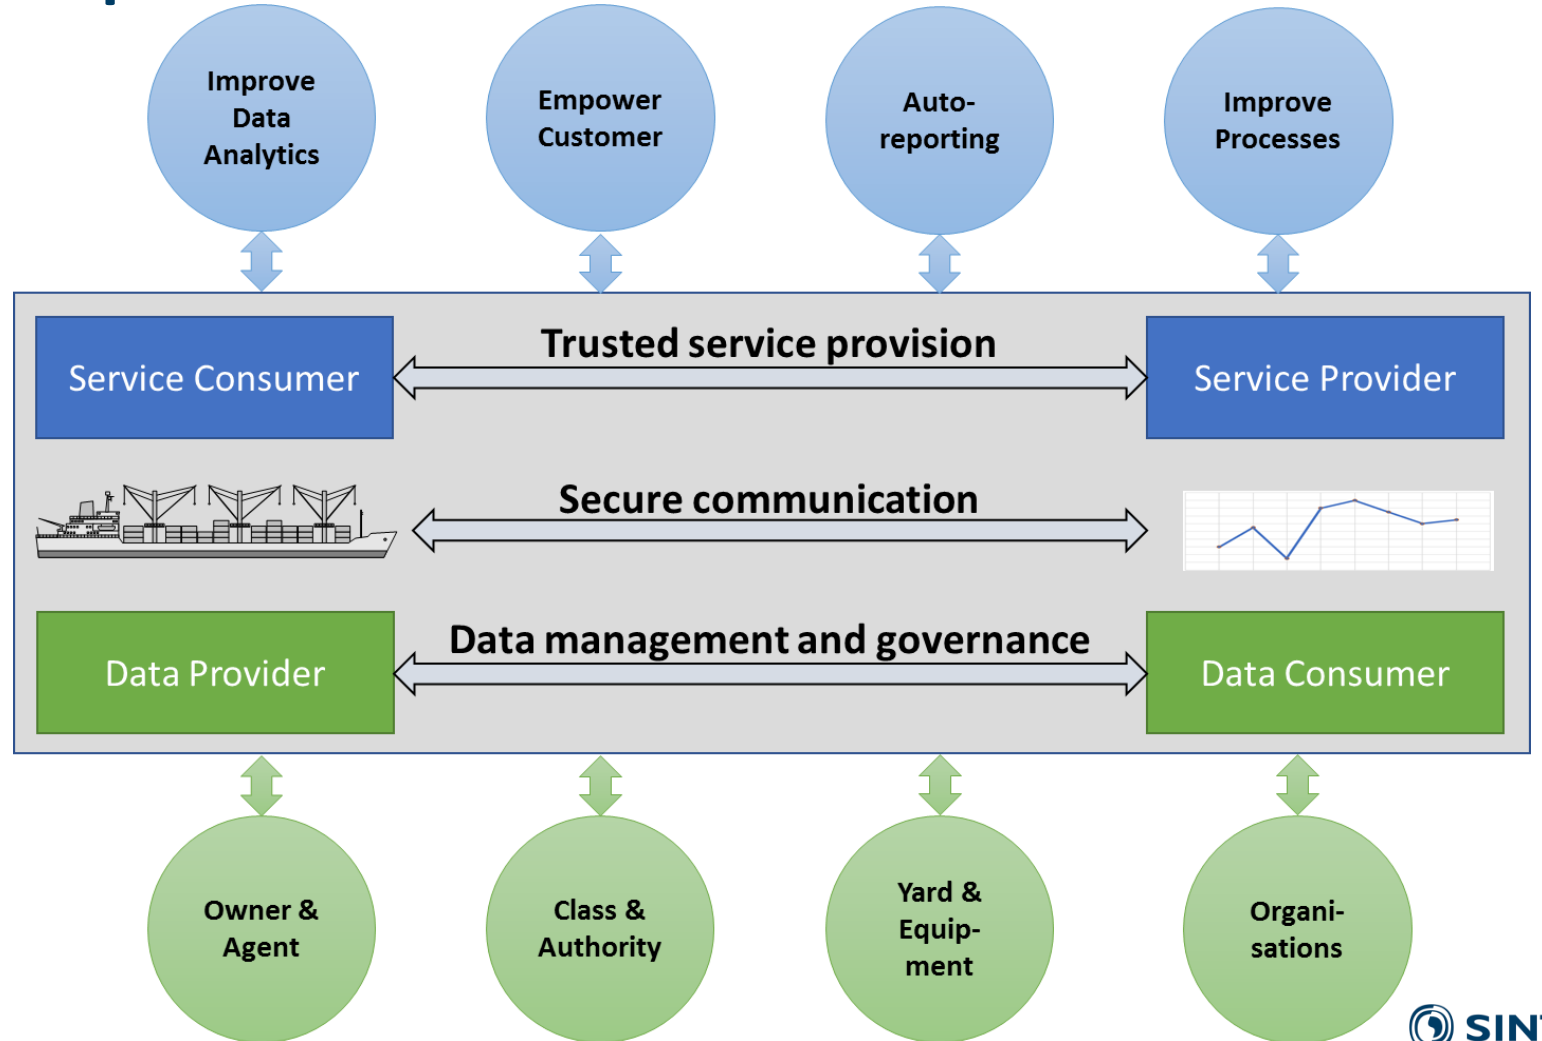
Improve Data Analytics

Empower Customer

Auto-reporting

Improve Processes

Service Consumer

Trusted service provision

Service Provider

Secure communication

Data Provider

Data management and governance

Data Consumer

Owner & Agent

Class & Authority

Yard & Equipment

Organisations

SIN